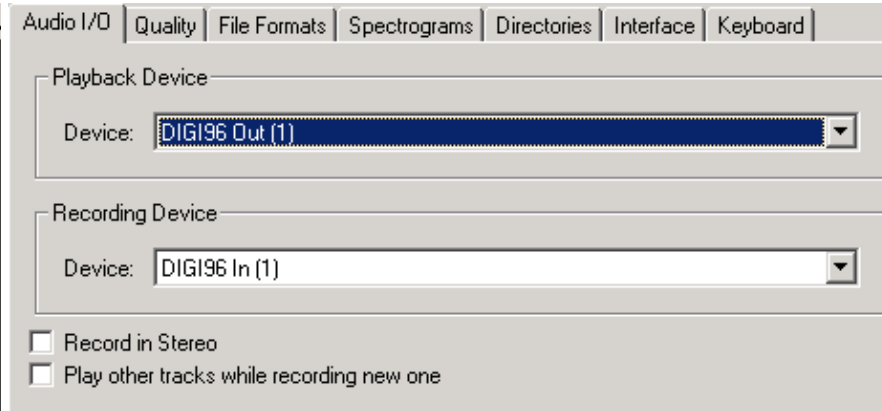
Audio I/O | Quality | File Formats | Spectrograms | Directories | Interface | Keyboard

Playback Device

Device: DIGI96 Out (1)

Recording Device

Device: DIGI96 In (1)

Record in Stereo

Play other tracks while recording new one